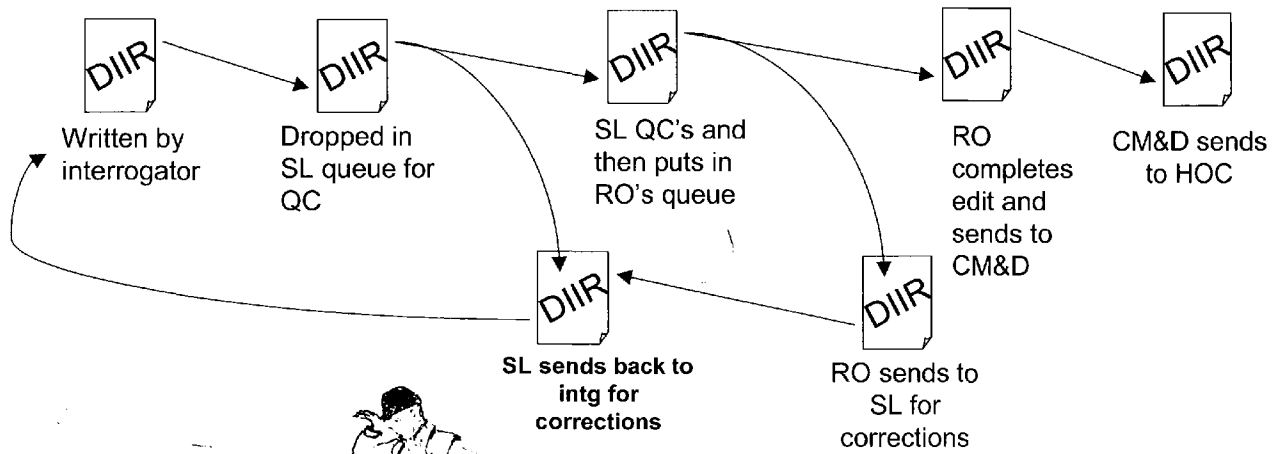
DIIR
Written by interrogator

DIIR
Dropped in SL queue for QC

DIIR
SL QC's and then puts in RO's queue

DIIR
RO completes edit and sends to CM&D

DIIR
CM&D sends to HOC

DIIR
SL sends back to intg for corrections

DIIR
RO sends to SL for corrections